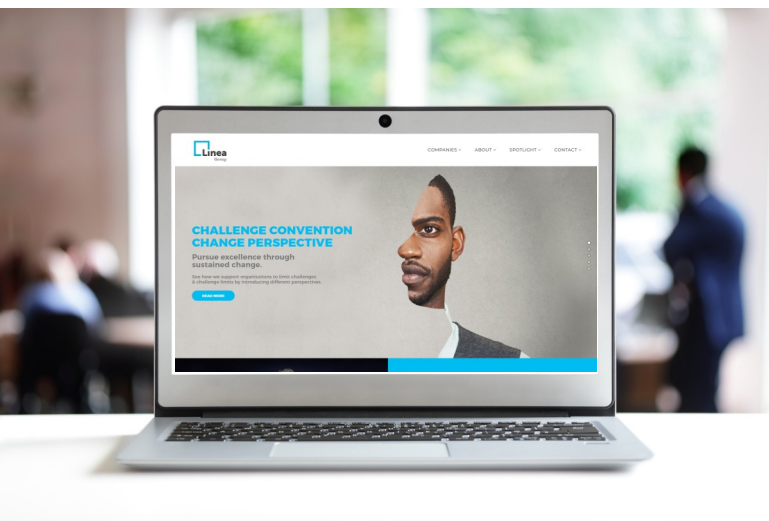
Linea Group

COMPANIES ABOUT SPOTLIGHT CONTACT

CHALLENGE CONVENTION
CHANGE PERSPECTIVE

Pursue excellence through sustained change.

See how we support organisations to face challenges & challenge limits by introducing different perspectives.

READ MORE